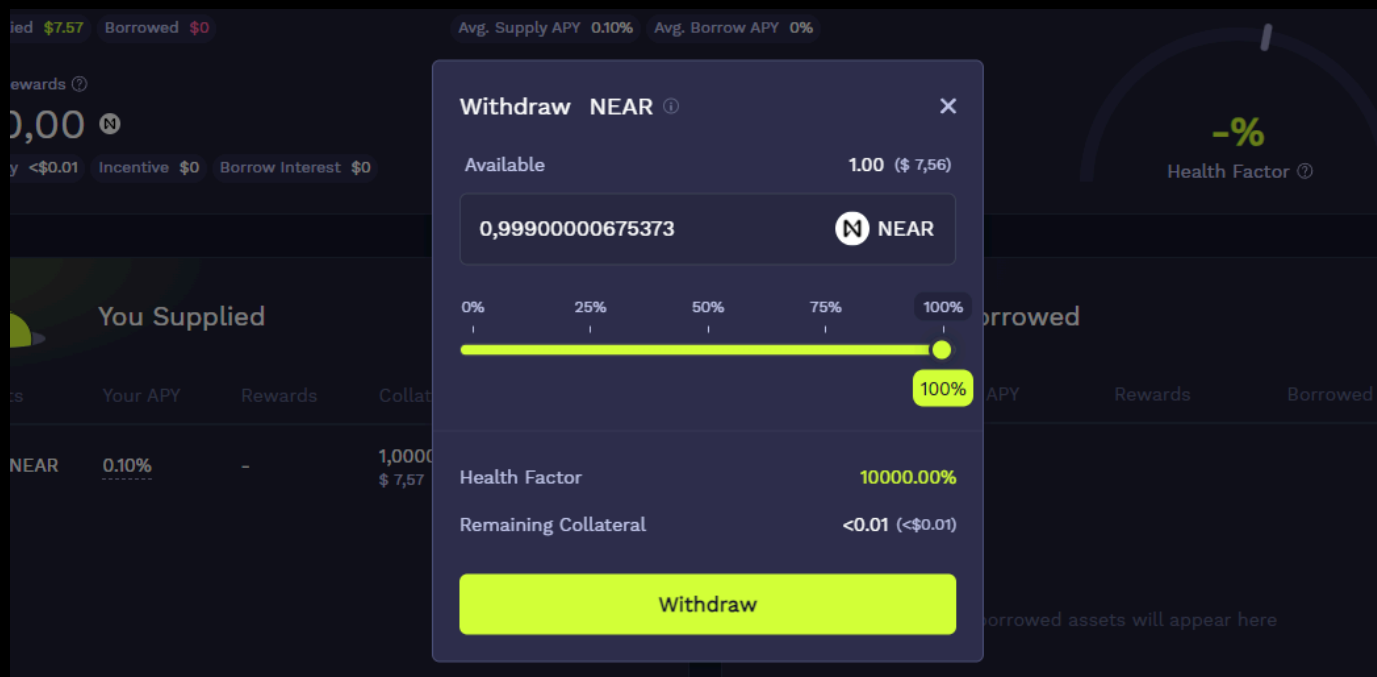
ied $7.57 Borrowed $0

Avg. Supply APY 0.10% Avg. Borrow APY 0%

ewards

0,00

y <$0.01 Incentive $0 Borrow Interest $0

-%
Health Factor

You Supplied

ts Your APY Rewards Collat

NEAR 0.10% - 1,0000
$ 7,57

orrowed

APY Rewards Borrowed

orrowed assets will appear here

Withdraw NEAR

Available 1.00 ($ 7,56)

0,99900000675373 NEAR

0% 25% 50% 75% 100%

100%

Health Factor 10000.00%

Remaining Collateral <0.01 (<$0.01)

Withdraw